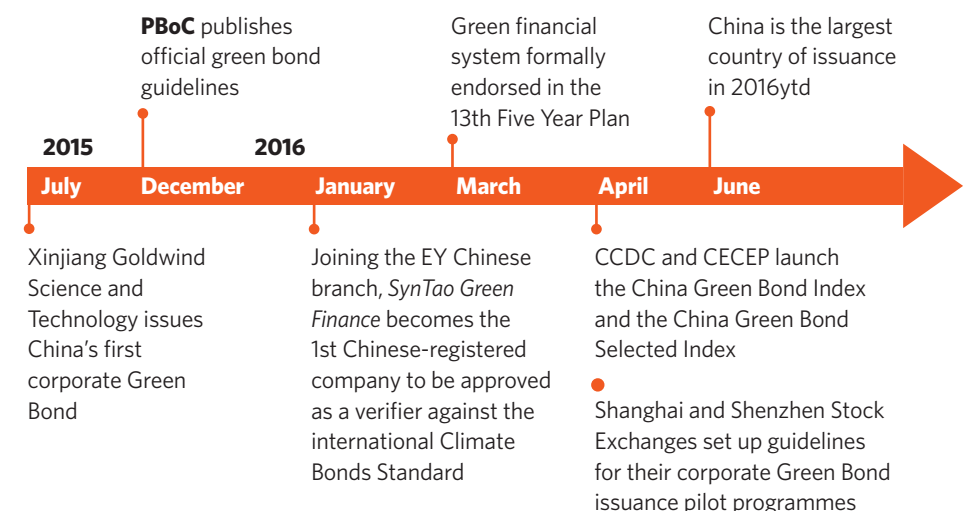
**PBoC** publishes official green bond guidelines

Green financial system formally endorsed in the 13th Five Year Plan

China is the largest country of issuance in 2016ytd

2015

2016

July

December

January

March

April

June

Xinjiang Goldwind Science and Technology issues China's first corporate Green Bond

Joining the EY Chinese branch, *SynTao Green Finance* becomes the 1st Chinese-registered company to be approved as a verifier against the international Climate Bonds Standard

CCDC and CECEP launch the China Green Bond Index and the China Green Bond Selected Index

Shanghai and Shenzhen Stock Exchanges set up guidelines for their corporate Green Bond issuance pilot programmes